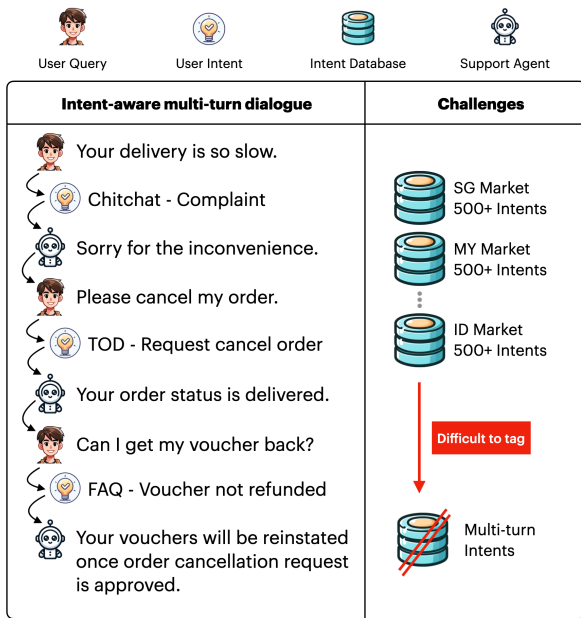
User Query
User Intent
Intent Database
Support Agent

| Intent-aware multi-turn dialogue | Challenges |
|---|---|
| Your delivery is so slow. | SG Market 500+ Intents |
| Chitchat - Complaint | MY Market 500+ Intents |
| Sorry for the inconvenience. | ID Market 500+ Intents |
| Please cancel my order. | Difficult to tag |
| TOD - Request cancel order | Multi-turn Intents |
| Your order status is delivered. | |
| Can I get my voucher back? | |
| FAQ - Voucher not refunded | |
| Your vouchers will be reinstated once order cancellation request is approved. | |